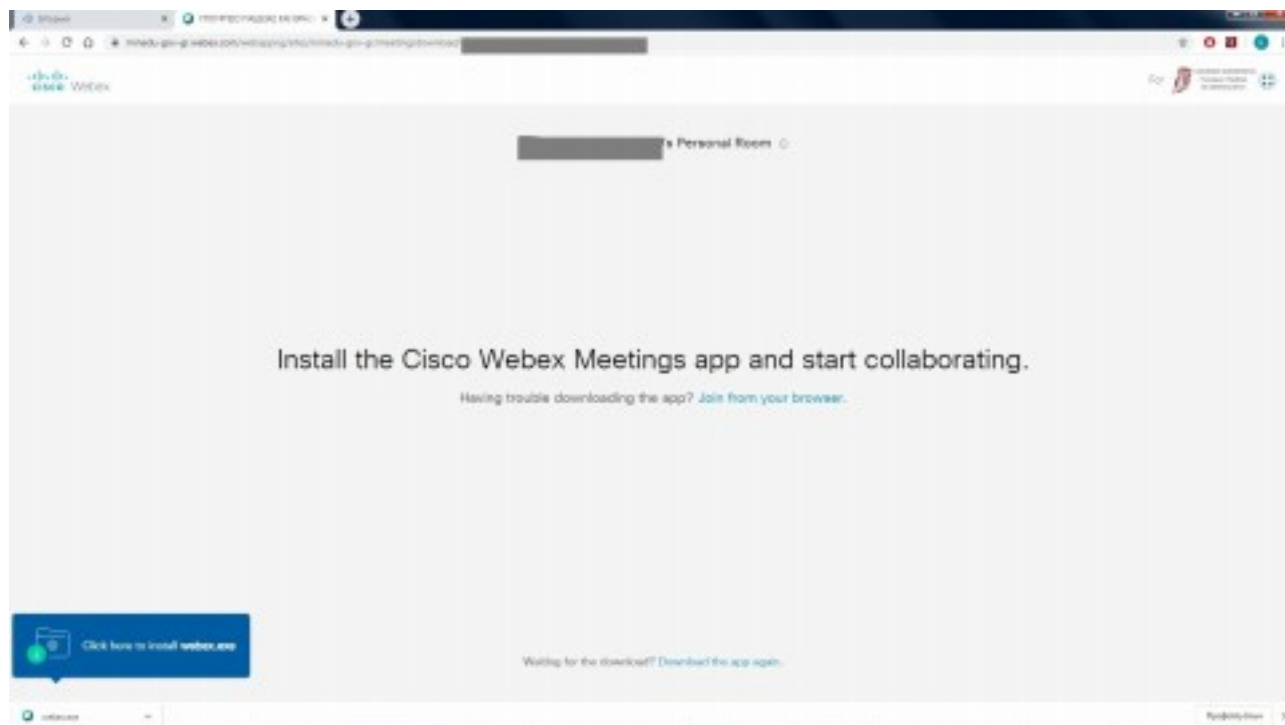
cisco Webex

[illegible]'s Personal Room

Install the Cisco Webex Meetings app and start collaborating.

Having trouble downloading the app? Join from your browser.

Click here to install webex.exe

Waiting for the download? Download the app again.